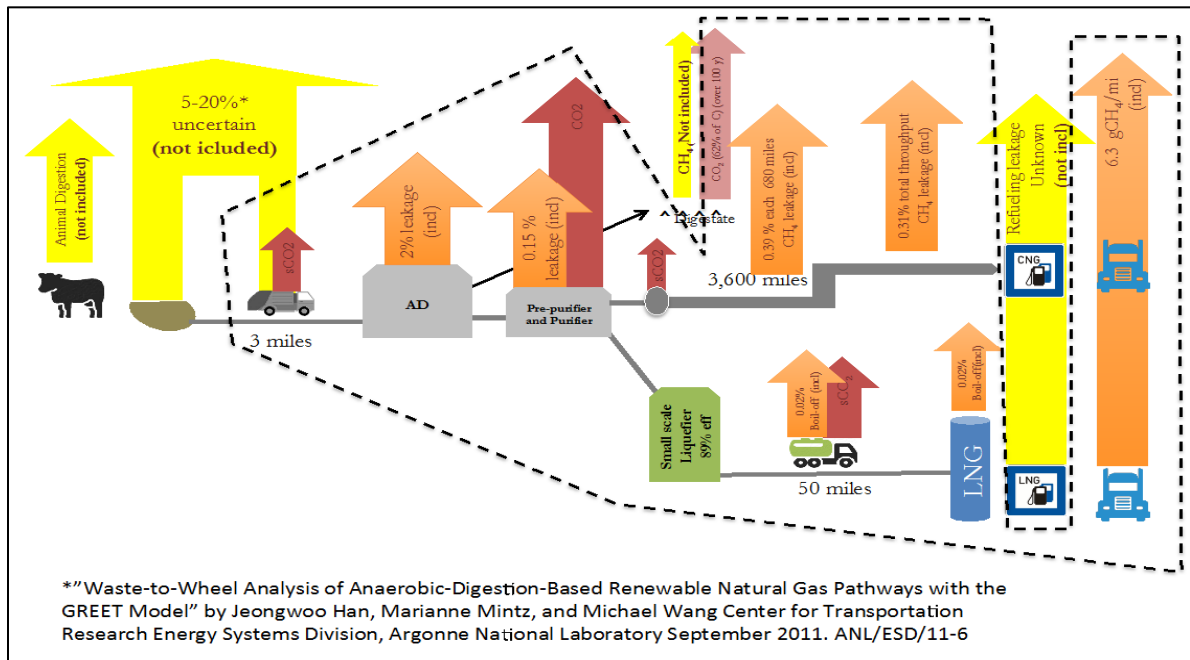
Animal Digestion (not included)

5-20%* uncertain (not icluded)

sCO2

3 miles

2% leakage (incl)

AD

0.15 % leakage (incl)

CO2

Pre-purifier and Purifier

CH$_4$ Not included

CO$_2$ (62% of C) (over 100 y)

^ Digestate

sCO2

0.39 % each 680 miles CH$_4$ leakage (incl)

0.31% total throughput CH$_4$ leakage (incl)

3,600 miles

Refueling leakage Unknown (not incl)

CNG

6.3 gCH$_4$/mi (incl)

Small scale Liquefier 89% eff

0.02% Boil-off (incl)

sCO2

0.02% Boil-off (incl)

50 miles

LNG

LNG

*"Waste-to-Wheel Analysis of Anaerobic-Digestion-Based Renewable Natural Gas Pathways with the GREET Model" by Jeongwoo Han, Marianne Mintz, and Michael Wang Center for Transportation Research Energy Systems Division, Argonne National Laboratory September 2011. ANL/ESD/11-6